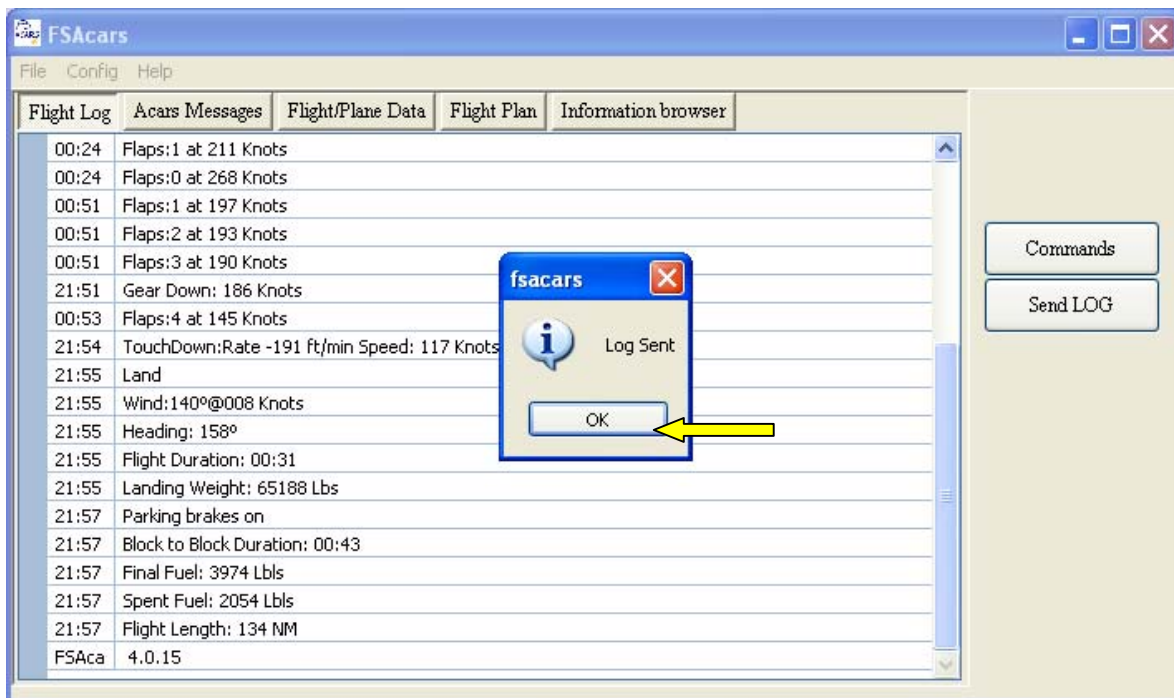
FSAcars

File Config Help

Flight Log | Acars Messages | Flight/Plane Data | Flight Plan | Information browser

| | |
|---|---|
| 00:24 | Flaps:1 at 211 Knots |
| 00:24 | Flaps:0 at 268 Knots |
| 00:51 | Flaps:1 at 197 Knots |
| 00:51 | Flaps:2 at 193 Knots |
| 00:51 | Flaps:3 at 190 Knots |
| 21:51 | Gear Down: 186 Knots |
| 00:53 | Flaps:4 at 145 Knots |
| 21:54 | TouchDown:Rate -191 ft/min Speed: 117 Knots |
| 21:55 | Land |
| 21:55 | Wind:140º@008 Knots |
| 21:55 | Heading: 158º |
| 21:55 | Flight Duration: 00:31 |
| 21:55 | Landing Weight: 65188 Lbs |
| 21:57 | Parking brakes on |
| 21:57 | Block to Block Duration: 00:43 |
| 21:57 | Final Fuel: 3974 Lbls |
| 21:57 | Spent Fuel: 2054 Lbls |
| 21:57 | Flight Length: 134 NM |
| FSAca | 4.0.15 |

fsacars

Log Sent

OK

Commands

Send LOG